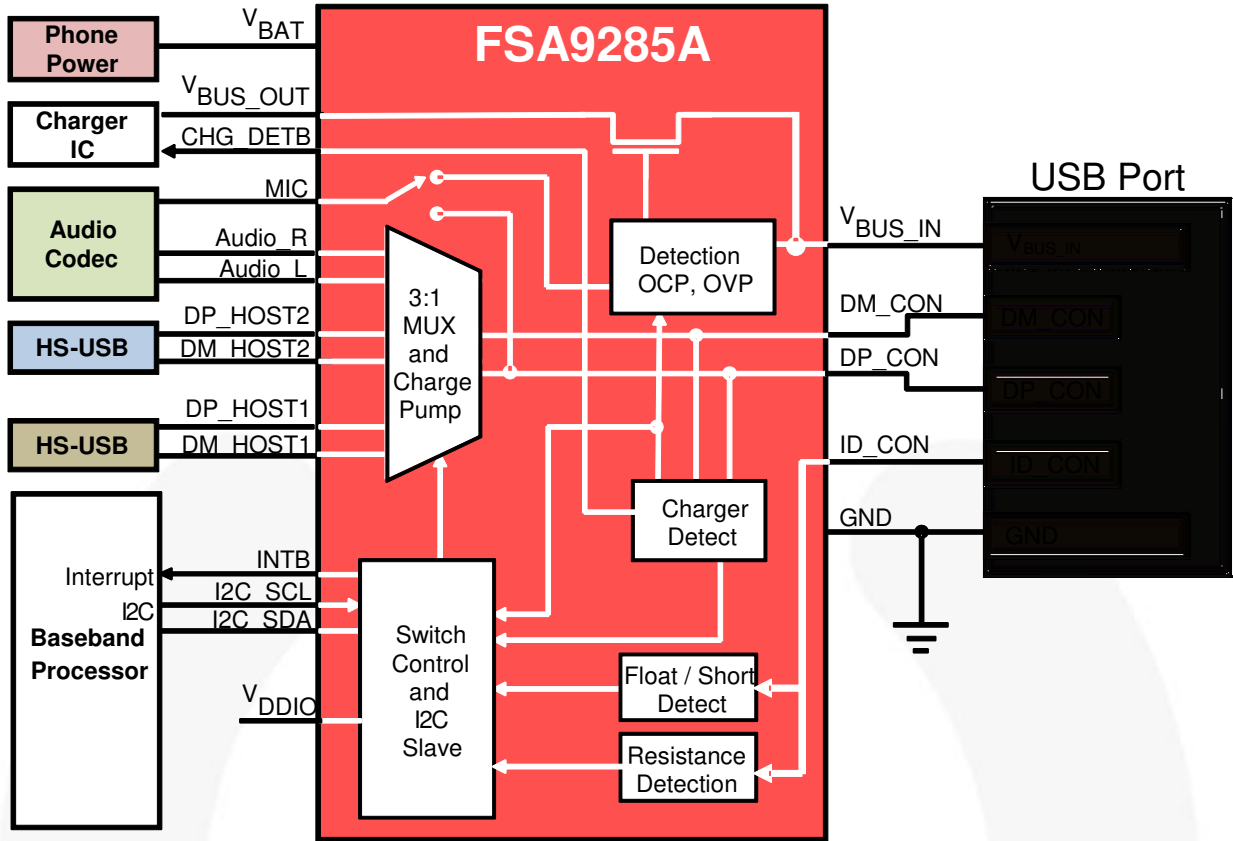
Phone Power

$V_{BAT}$

FSA9285A

$V_{BUS\_OUT}$

Charger IC

CHG_DETB

USB Port

MIC

Audio Codec

Audio_R

Audio_L

Detection OCP, OVP

$V_{BUS\_IN}$

$V_{BUS\_IN}$

3:1 MUX and Charge Pump

HS-USB

DP_HOST2

DM_HOST2

DM_CON

DM_CON

DP_CON

DP_CON

HS-USB

DP_HOST1

DM_HOST1

ID_CON

ID_CON

Charger Detect

GND

GND

Interrupt

INTB

I2C

I2C_SCL

I2C_SDA

Baseband Processor

Switch Control and I2C Slave

Float / Short Detect

$V_{DDIO}$

Resistance Detection